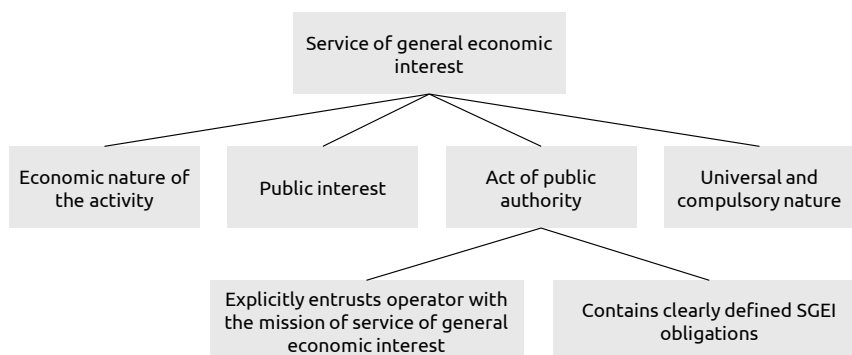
Service of general economic interest

Economic nature of the activity

Public interest

Act of public authority

Universal and compulsory nature

Explicitly entrusts operator with the mission of service of general economic interest

Contains clearly defined SGEI obligations